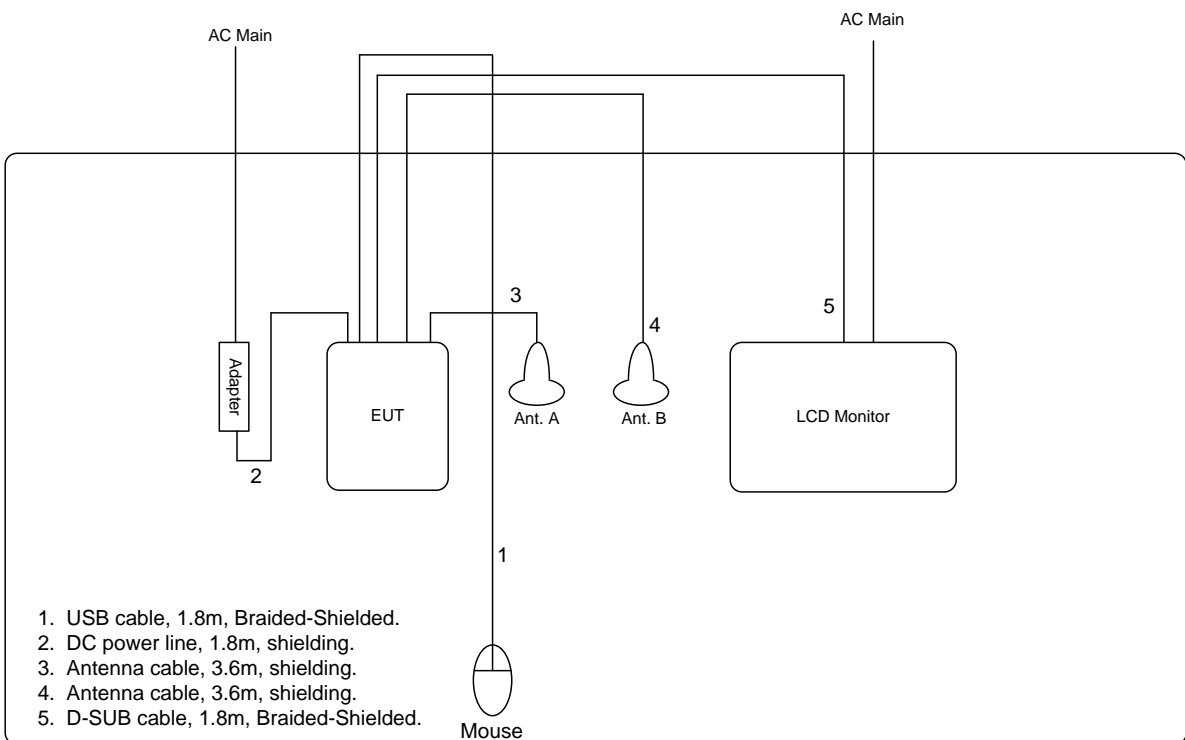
AC Main

AC Main

3

4

5

Adapter

EUT

Ant. A

Ant. B

LCD Monitor

2

1

1. USB cable, 1.8m, Braided-Shielded.
2. DC power line, 1.8m, shielding.
3. Antenna cable, 3.6m, shielding.
4. Antenna cable, 3.6m, shielding.
5. D-SUB cable, 1.8m, Braided-Shielded.

Mouse